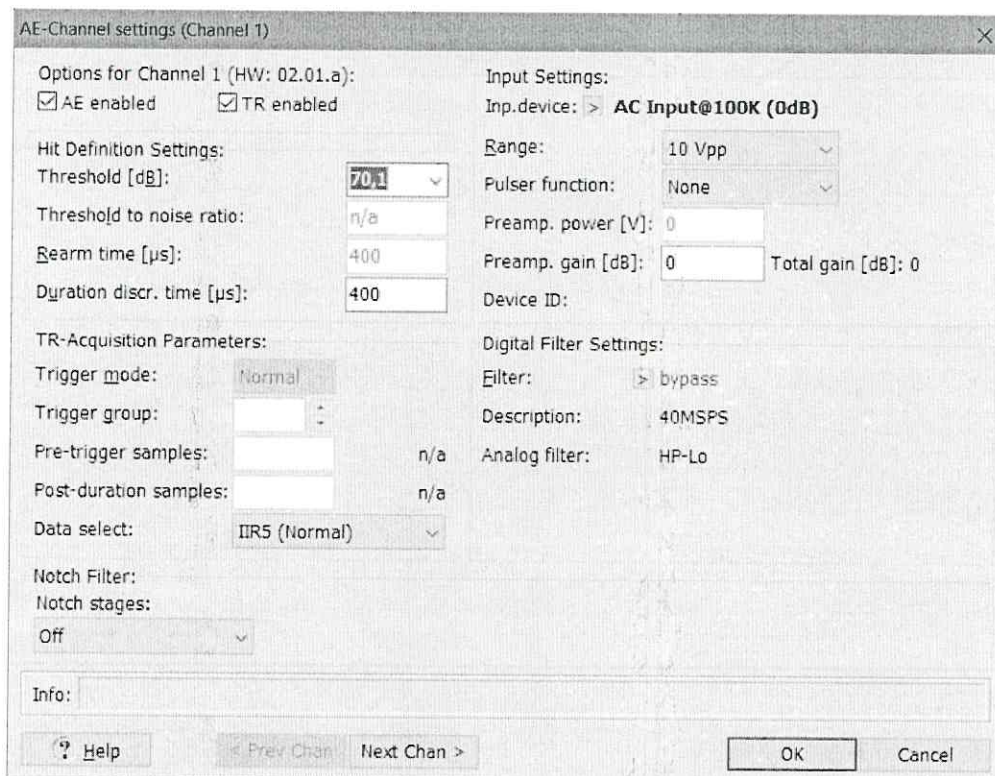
AE-Channel settings (Channel 1)

Options for Channel 1 (HW: 02.01.a):
AE enabled
TR enabled

Hit Definition Settings:
Threshold [dB]: 70,1
Threshold to noise ratio: n/a
Rearm time [µs]: 400
Duration discr. time [µs]: 400

TR-Acquisition Parameters:
Trigger mode: Normal
Trigger group:
Pre-trigger samples: n/a
Post-duration samples: n/a
Data select: IIR5 (Normal)

Notch Filter:
Notch stages:
Off

Input Settings:
Inp.device: > AC Input@100K (0dB)
Range: 10 Vpp
Pulser function: None
Preamp. power [V]: 0
Preamp. gain [dB]: 0 Total gain [dB]: 0
Device ID:

Digital Filter Settings:
Filter: > bypass
Description: 40MSPS
Analog filter: HP-Lo

Info:

Help
< Prev Chan
Next Chan >
OK
Cancel